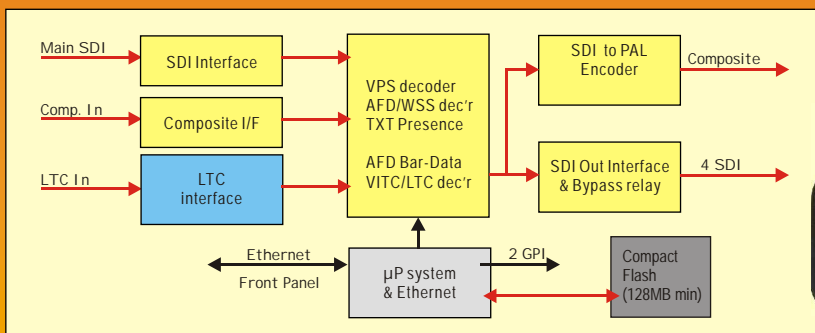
Main SDI

SDI Interface

Comp. In

Composite I/F

LTC In

LTC interface

VPS decoder
AFD/WSS dec'r
TXT Presence

AFD Bar-Data
VITC/LTC dec'r

SDI to PAL Encoder

Composite

SDI Out Interface & Bypass relay

4 SDI

Ethernet

Front Panel

µP system & Ethernet

2 GPI

Compact Flash (128MB min)